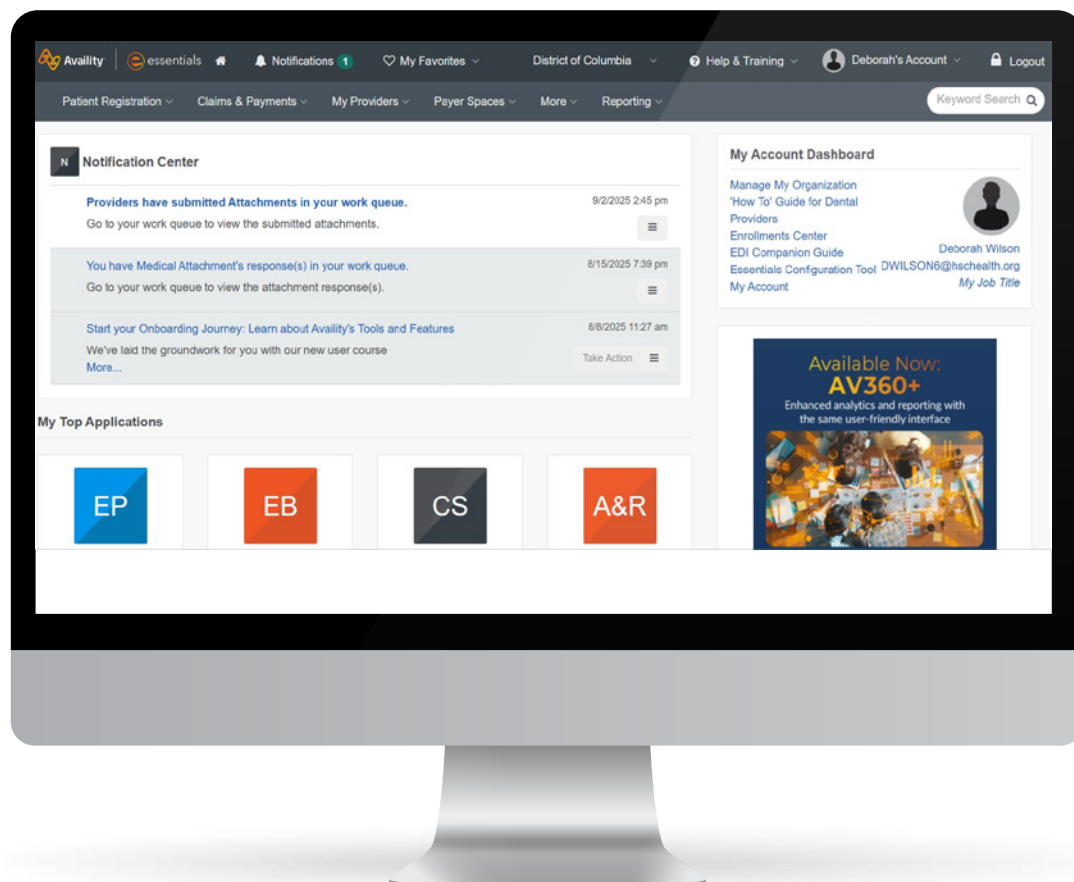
Availity | essentials Notifications 1 My Favorites District of Columbia Help & Training Deborah's Account Logout

Patient Registration Claims & Payments My Providers Payer Spaces More Reporting Keyword Search

N Notification Center

Providers have submitted Attachments in your work queue.
Go to your work queue to view the submitted attachments.
9/2/2025 2:45 pm

You have Medical Attachment's response(s) in your work queue.
Go to your work queue to view the attachment response(s).
8/15/2025 7:39 pm

Start your Onboarding Journey: Learn about Availity's Tools and Features
We've laid the groundwork for you with our new user course
More...
8/8/2025 11:27 am
Take Action

My Top Applications

EP
EB
CS
A&R

My Account Dashboard

Manage My Organization
'How To' Guide for Dental Providers
Enrollments Center
EDI Companion Guide
Essentials Configuration Tool
My Account

Deborah Wilson
DWILSON6@hschealth.org
My Job Title

Available Now:
AV360+
Enhanced analytics and reporting with the same user-friendly interface